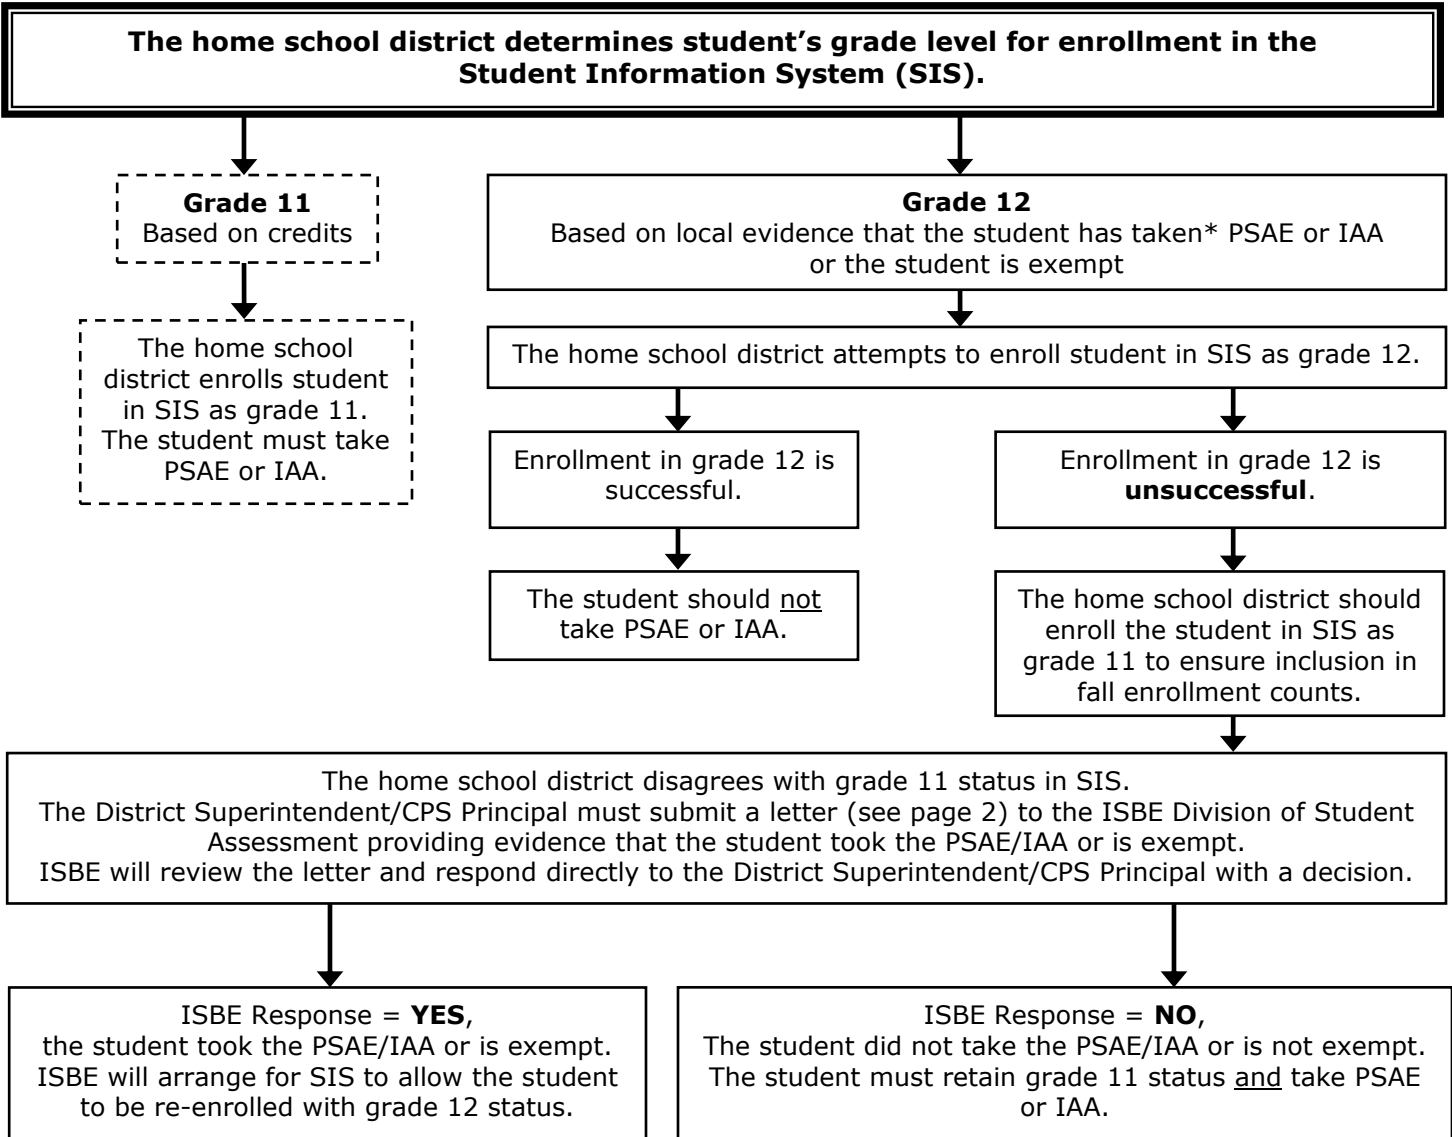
**The home school district determines student's grade level for enrollment in the Student Information System (SIS).**

**Grade 11**
Based on credits

The home school district enrolls student in SIS as grade 11. The student must take PSAE or IAA.

**Grade 12**
Based on local evidence that the student has taken* PSAE or IAA or the student is exempt

The home school district attempts to enroll student in SIS as grade 12.

Enrollment in grade 12 is successful.

The student should not take PSAE or IAA.

Enrollment in grade 12 is **unsuccessful**.

The home school district should enroll the student in SIS as grade 11 to ensure inclusion in fall enrollment counts.

The home school district disagrees with grade 11 status in SIS.
The District Superintendent/CPS Principal must submit a letter (see page 2) to the ISBE Division of Student Assessment providing evidence that the student took the PSAE/IAA or is exempt.
ISBE will review the letter and respond directly to the District Superintendent/CPS Principal with a decision.

ISBE Response = **YES**,
the student took the PSAE/IAA or is exempt.
ISBE will arrange for SIS to allow the student to be re-enrolled with grade 12 status.

ISBE Response = **NO**,
The student did not take the PSAE/IAA or is not exempt.
The student must retain grade 11 status and take PSAE or IAA.